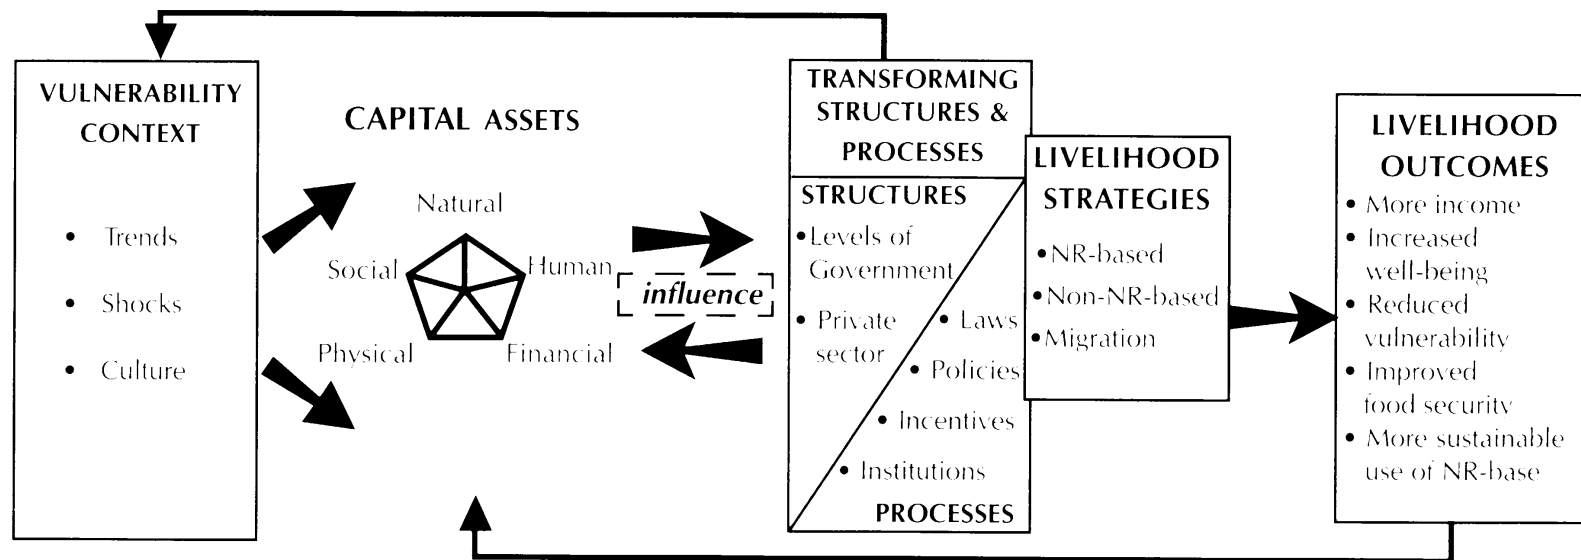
VULNERABILITY CONTEXT

• Trends

• Shocks

• Culture

CAPITAL ASSETS

Natural

Social

Human

Physical

Financial

influence

TRANSFORMING STRUCTURES & PROCESSES

STRUCTURES

• Levels of Government

• Private sector

• Laws

• Policies

• Incentives

• Institutions

PROCESSES

LIVELIHOOD STRATEGIES

• NR-based

• Non-NR-based

• Migration

LIVELIHOOD OUTCOMES

• More income

• Increased well-being

• Reduced vulnerability

• Improved food security

• More sustainable use of NR-base